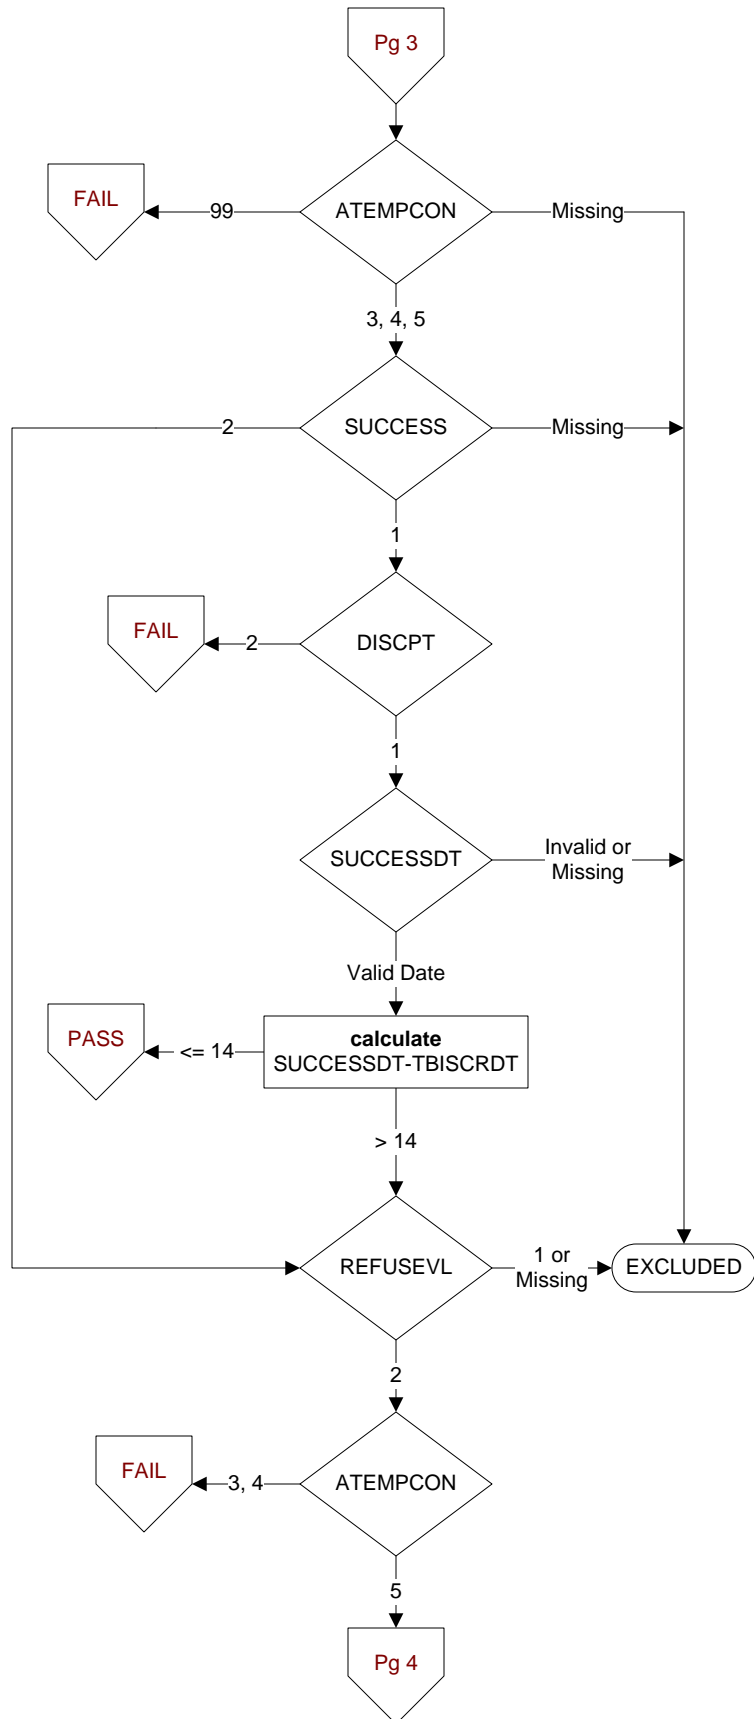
Pg 3

FAIL

99

ATEMPCON

Missing

3, 4, 5

2

SUCCESS

Missing

1

FAIL

2

DISCPT

1

SUCCESSDT

Invalid or Missing

Valid Date

PASS

<= 14

**calculate**
SUCCESSDT-TBISCRDT

> 14

REFUSEVL

1 or Missing

EXCLUDED

2

FAIL

3, 4

ATEMPCON

5

Pg 4